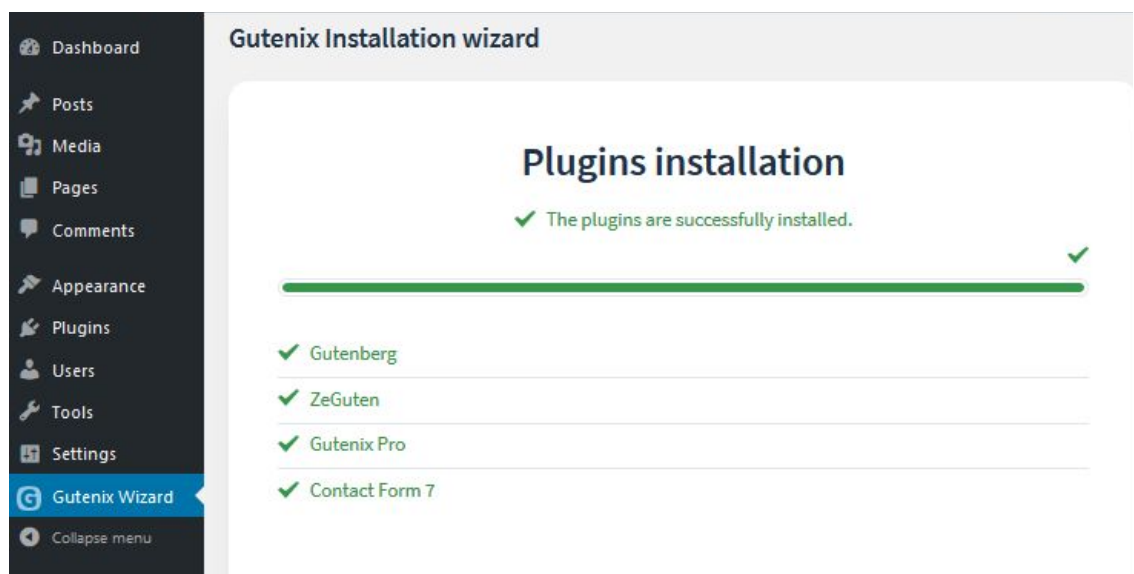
Dashboard
Posts
Media
Pages
Comments
Appearance
Plugins
Users
Tools
Settings
Gutenix Wizard
Collapse menu

Gutenix Installation wizard

Plugins installation

The plugins are successfully installed.

Gutenberg
ZeGuten
Gutenix Pro
Contact Form 7